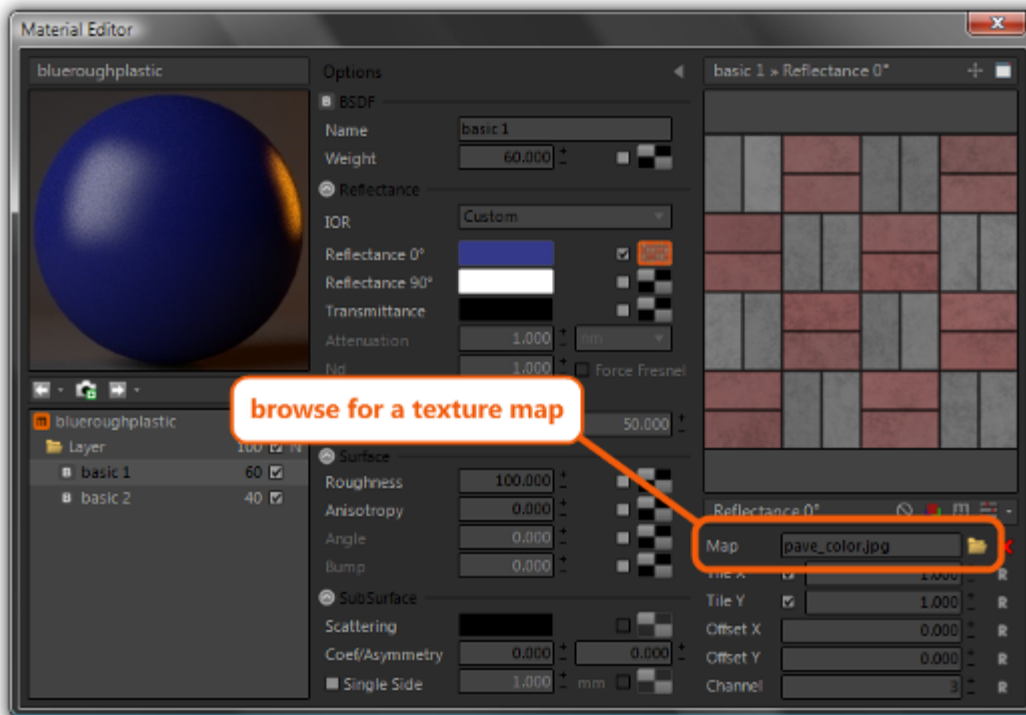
Material Editor

blueroughplastic

blueroughplastic
Layer 100 N
basic 1 60
basic 2 40

Options
B BSDF
Name basic 1
Weight 60.000
Reflectance
IOR Custom
Reflectance 0°
Reflectance 90°
Transmittance
Attenuation 1.000 nm
Nd 1.000 Force Fresnel
50.000
Surface
Roughness 100.000
Anisotropy 0.000
Angle 0.000
Bump 0.000
SubSurface
Scattering
Coef/Asymmetry 0.000 0.000
Single Side 1.000 mm

browse for a texture map

basic 1 » Reflectance 0°

Reflectance 0°
Map pave_color.jpg
Tile X 1.000 R
Tile Y 1.000 R
Offset X 0.000 R
Offset Y 0.000 R
Channel 3 R